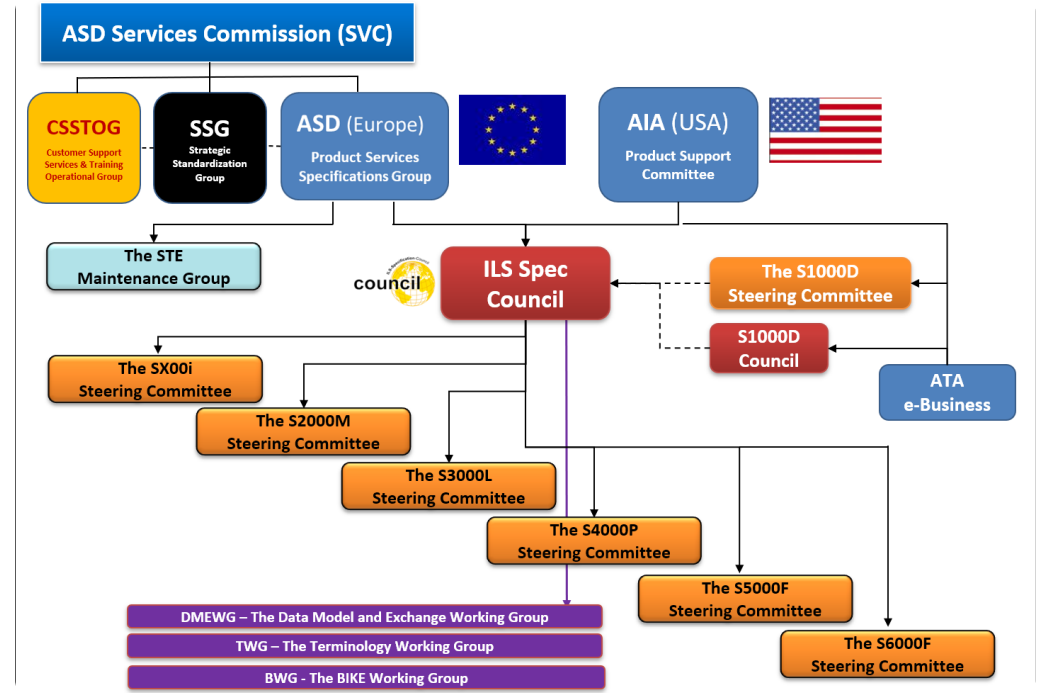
ASD Services Commission (SVC)

CSSTOG
Customer Support Services & Training Operational Group

SSG
Strategic Standardization Group

ASD (Europe)
Product Services Specifications Group

AIA (USA)
Product Support Committee

The STE Maintenance Group

council

ILS Spec Council

The S1000D Steering Committee

S1000D Council

ATA e-Business

The SX00i Steering Committee

The S2000M Steering Committee

The S3000L Steering Committee

The S4000P Steering Committee

The S5000F Steering Committee

The S6000F Steering Committee

DMEWG – The Data Model and Exchange Working Group

TWG – The Terminology Working Group

BWG - The BIKE Working Group